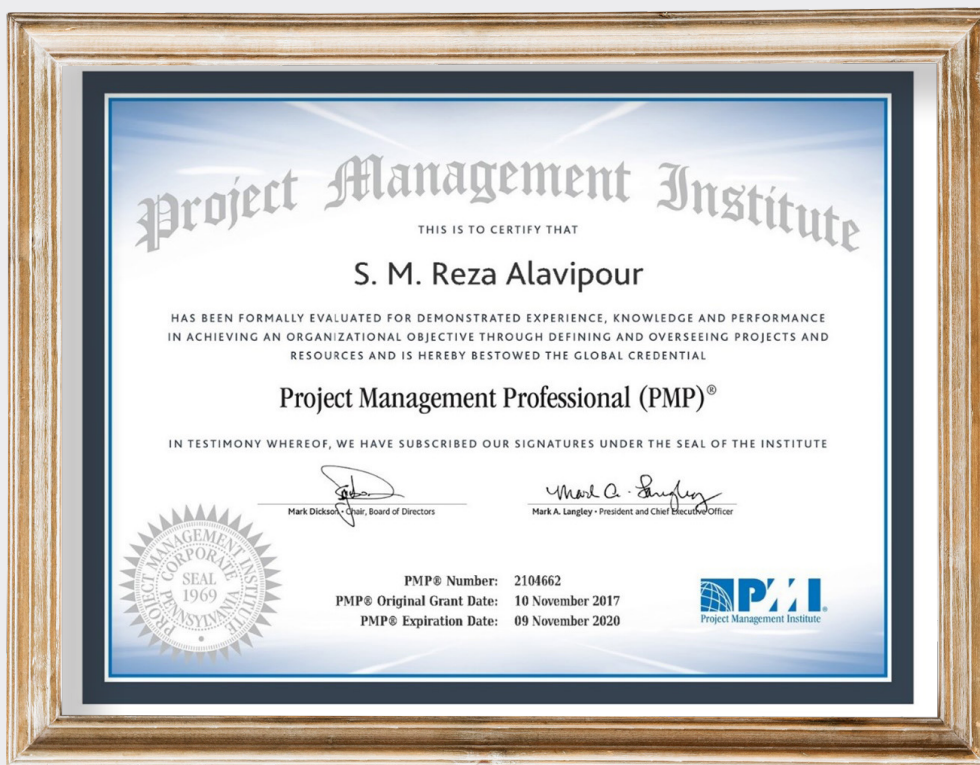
Project Management Institute

THIS IS TO CERTIFY THAT

S. M. Reza Alavipour

HAS BEEN FORMALLY EVALUATED FOR DEMONSTRATED EXPERIENCE, KNOWLEDGE AND PERFORMANCE IN ACHIEVING AN ORGANIZATIONAL OBJECTIVE THROUGH DEFINING AND OVERSEEING PROJECTS AND RESOURCES AND IS HEREBY BESTOWED THE GLOBAL CREDENTIAL

Project Management Professional (PMP)®

IN TESTIMONY WHEREOF, WE HAVE SUBSCRIBED OUR SIGNATURES UNDER THE SEAL OF THE INSTITUTE

Mark Dickson • Chair, Board of Directors

Mark A. Langley

Mark A. Langley • President and Chief Executive Officer

PROJECT MANAGEMENT INSTITUTE CORPORATE SEAL 1969 PENNSYLVANIA

PMP® Number: 2104662
PMP® Original Grant Date: 10 November 2017
PMP® Expiration Date: 09 November 2020

PMI
Project Management Institute